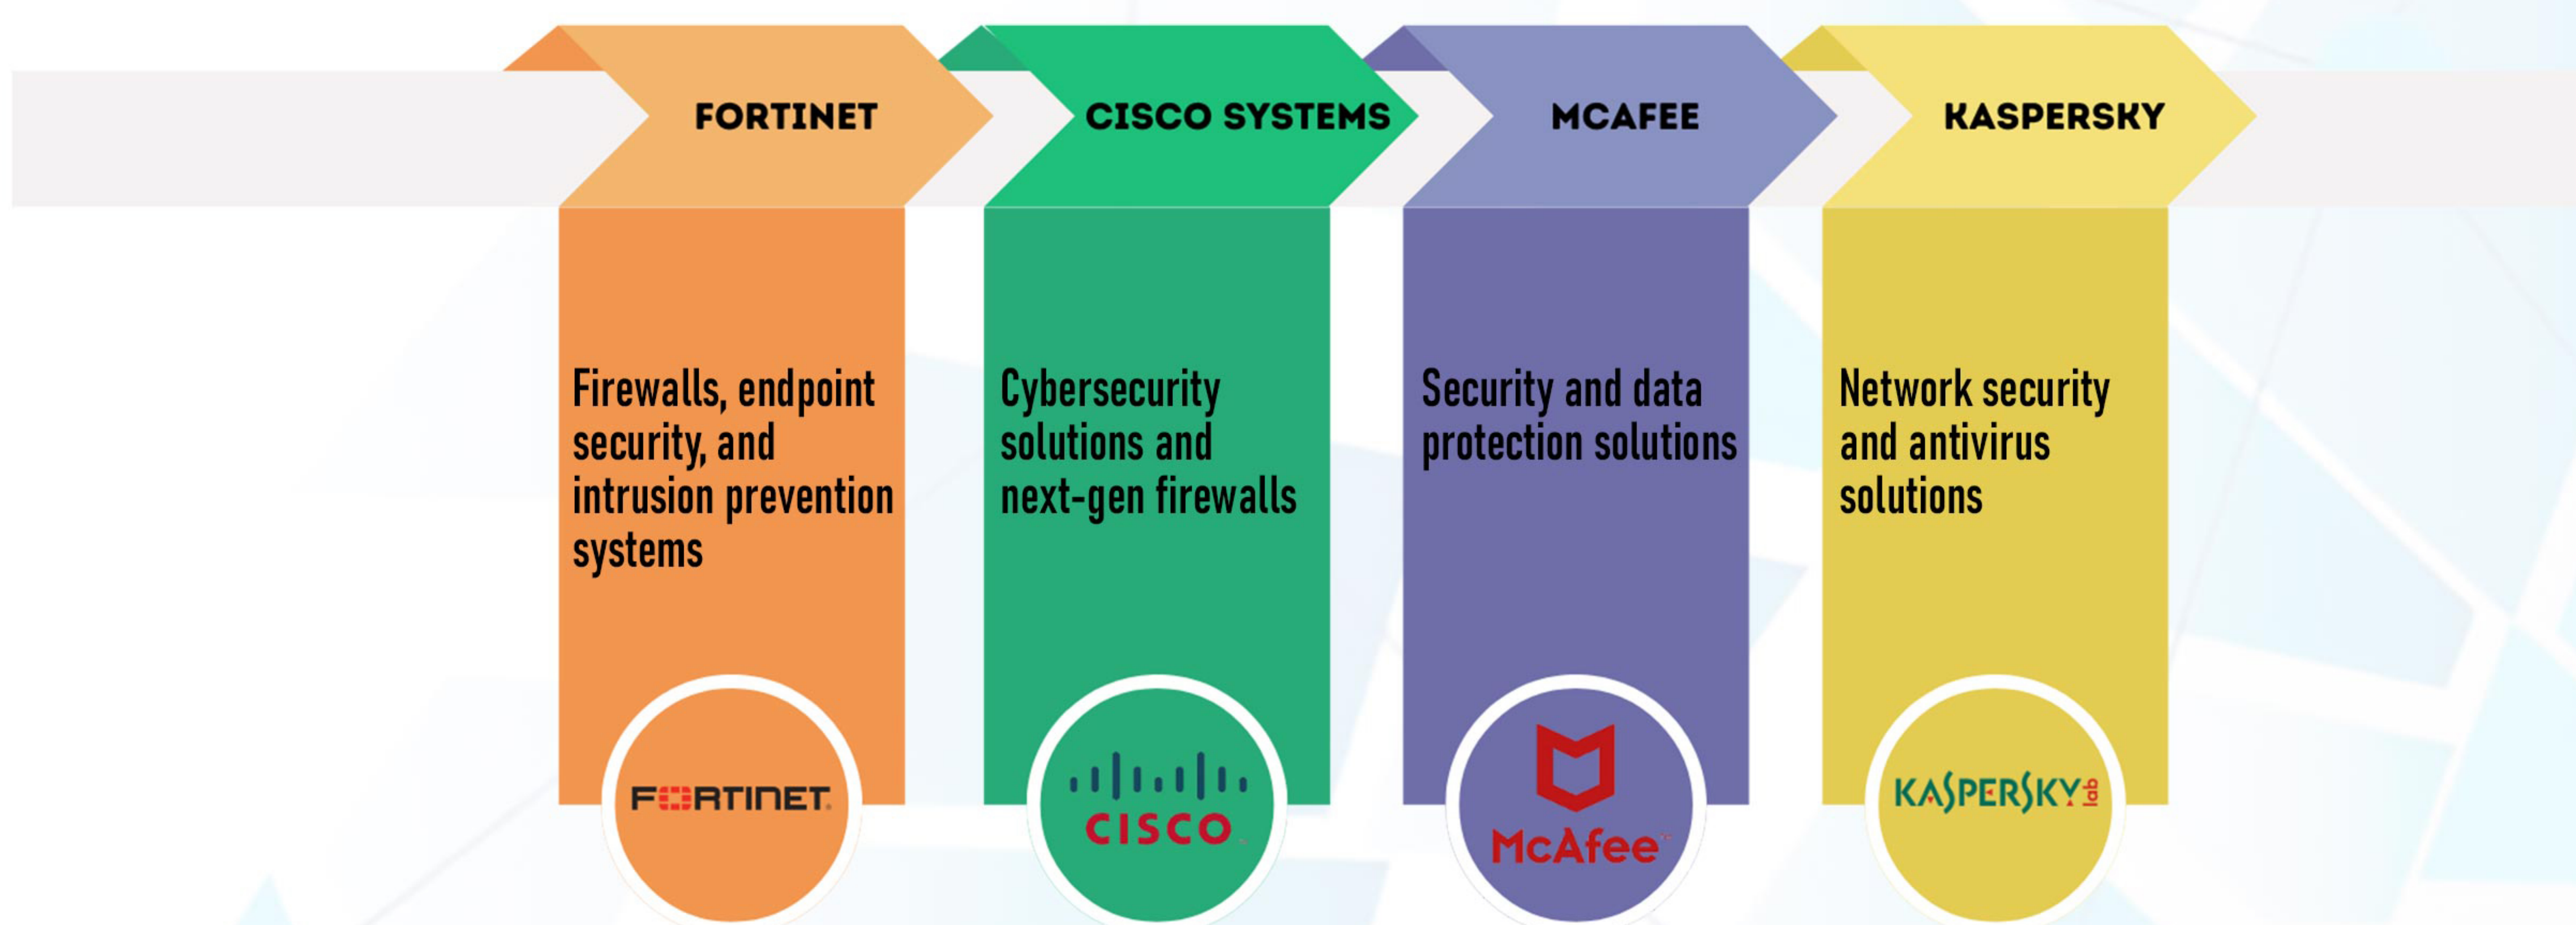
FORTINET

Firewalls, endpoint security, and intrusion prevention systems

FORTINET

CISCO SYSTEMS

Cybersecurity solutions and next-gen firewalls

CISCO

MCAFEE

Security and data protection solutions

McAfee

KASPERSKY

Network security and antivirus solutions

KASPERSKY lab